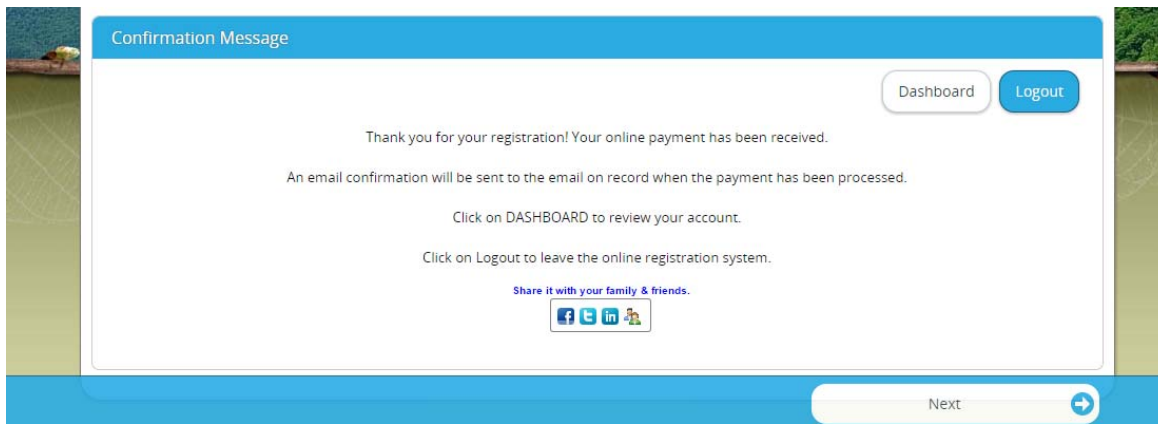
Confirmation Message

Dashboard Logout

Thank you for your registration! Your online payment has been received.

An email confirmation will be sent to the email on record when the payment has been processed.

Click on DASHBOARD to review your account.

Click on Logout to leave the online registration system.

Share it with your family & friends.

Next